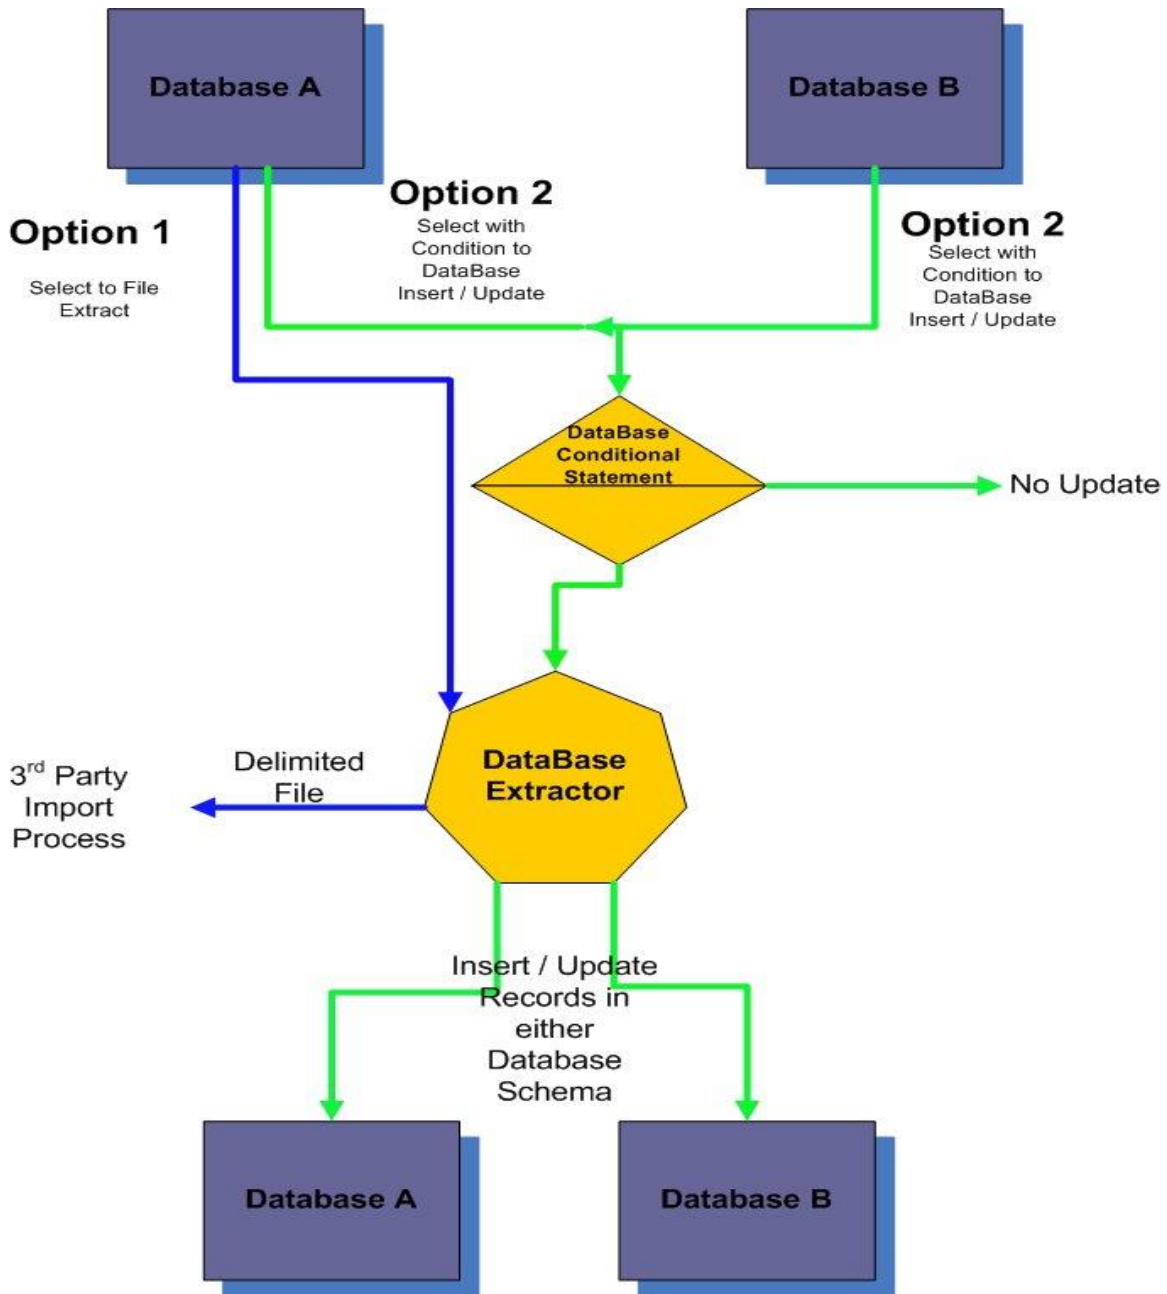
Database A

Database B

Option 1

Select to File Extract

Option 2

Select with Condition to DataBase Insert / Update

Option 2

Select with Condition to DataBase Insert / Update

DataBase Conditional Statement

No Update

3$^{rd}$ Party Import Process

Delimited File

DataBase Extractor

Insert / Update Records in either Database Schema

Database A

Database B